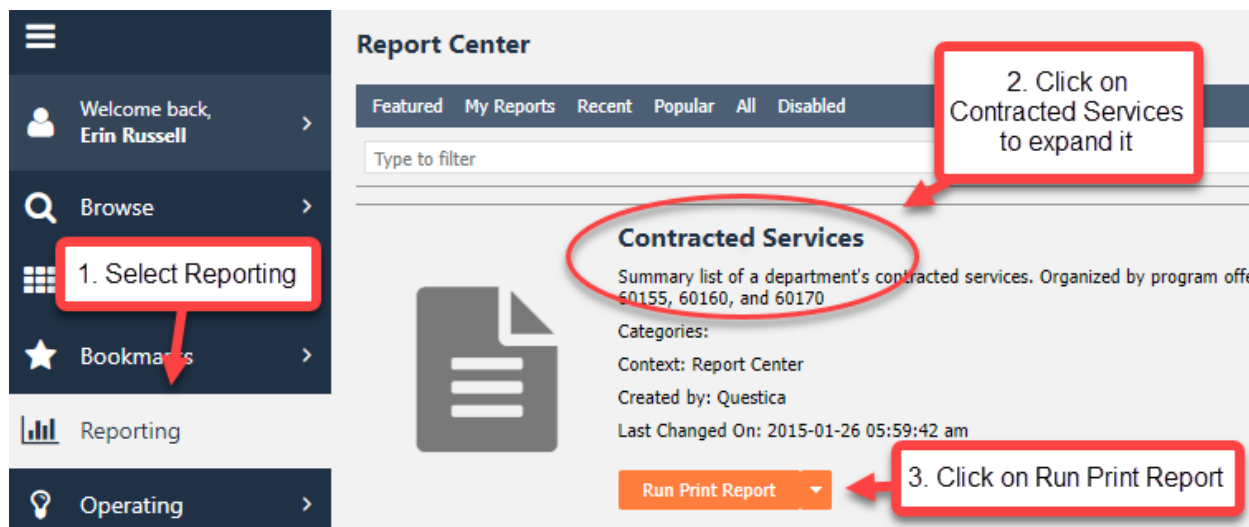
Welcome back,
Erin Russell

Browse

1. Select Reporting

Bookma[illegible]s

Reporting

Operating

Report Center

Featured My Reports Recent Popular All Disabled

Type to filter

2. Click on Contracted Services to expand it

Contracted Services

Summary list of a department's contracted services. Organized by program offe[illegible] 60155, 60160, and 60170

Categories:

Context: Report Center

Created by: Questica

Last Changed On: 2015-01-26 05:59:42 am

Run Print Report

3. Click on Run Print Report